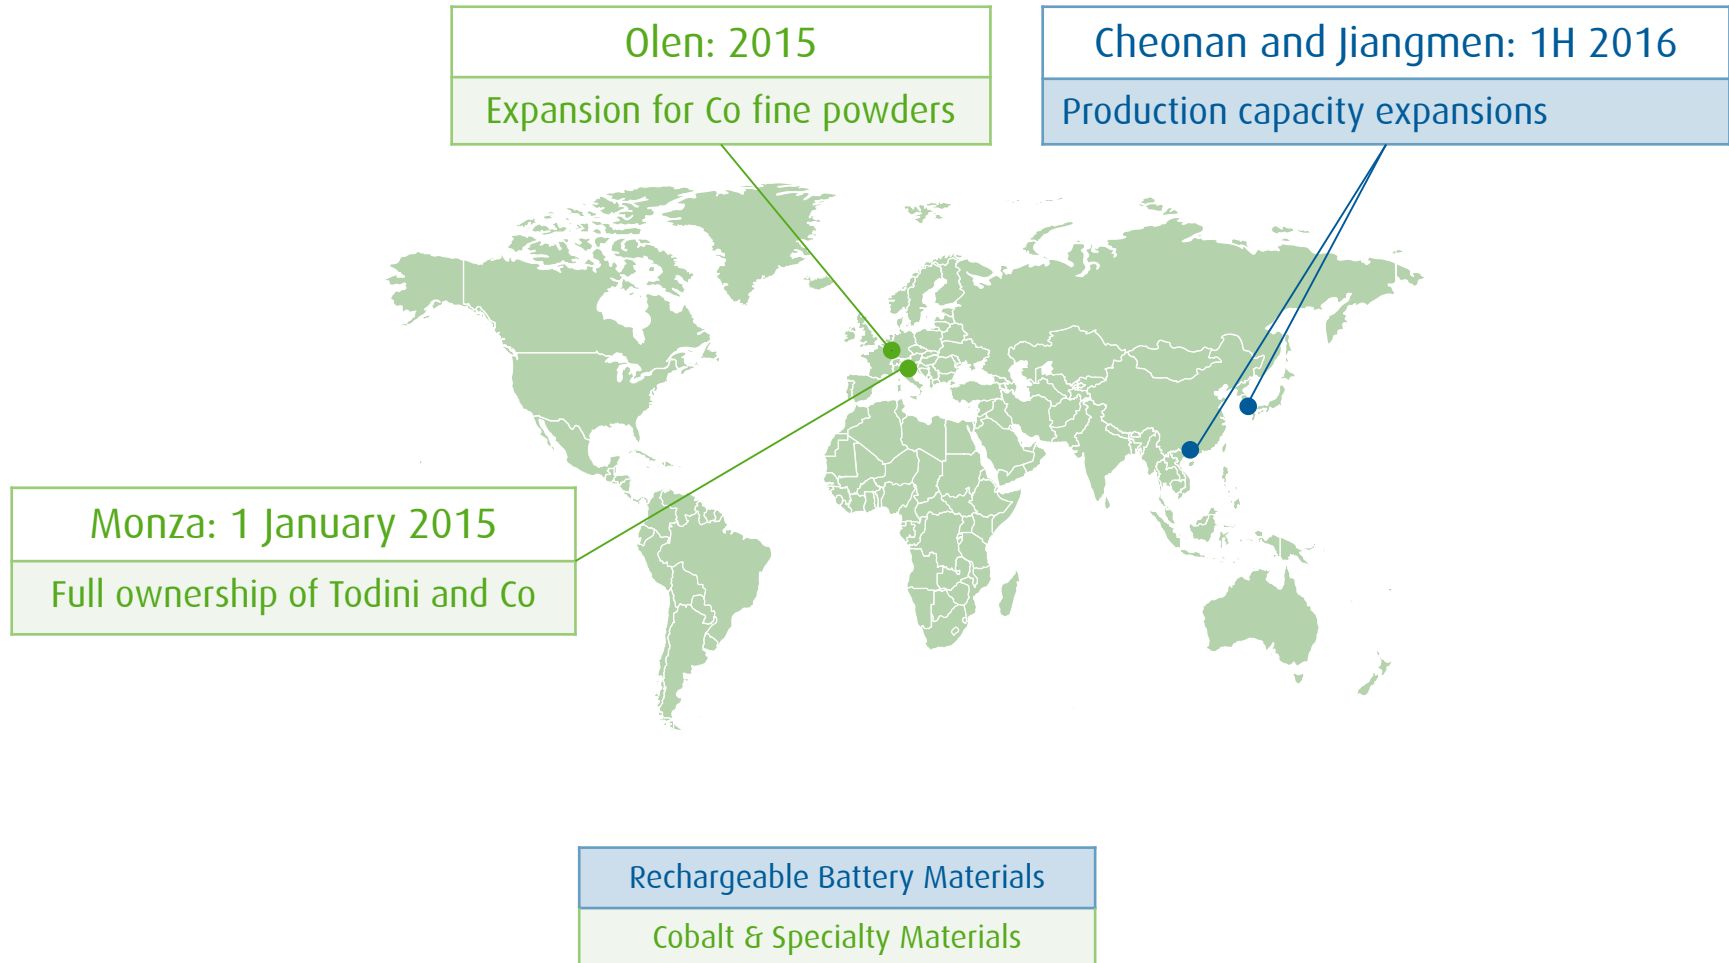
Olen: 2015

Expansion for Co fine powders

Cheonan and Jiangmen: 1H 2016

Production capacity expansions

Monza: 1 January 2015

Full ownership of Todini and Co

Rechargeable Battery Materials

Cobalt & Specialty Materials